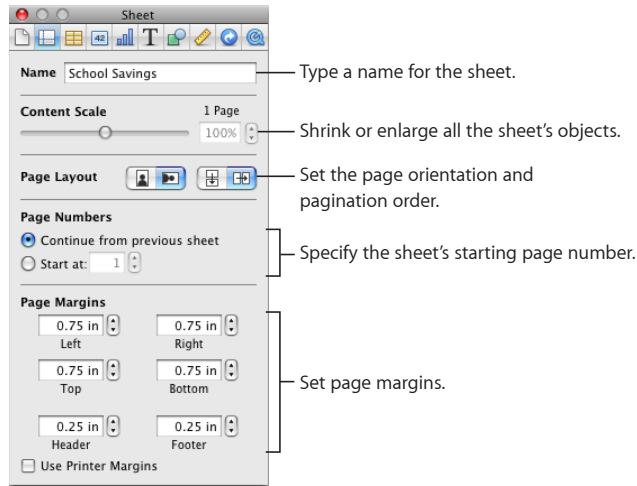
Sheet

Name School Savings

Type a name for the sheet.

Content Scale 1 Page

100%

Shrink or enlarge all the sheet's objects.

Page Layout

Set the page orientation and pagination order.

Page Numbers

Continue from previous sheet

Start at: 1

Specify the sheet's starting page number.

Page Margins

0.75 in Left

0.75 in Right

0.75 in Top

0.75 in Bottom

0.25 in Header

0.25 in Footer

Set page margins.

Use Printer Margins